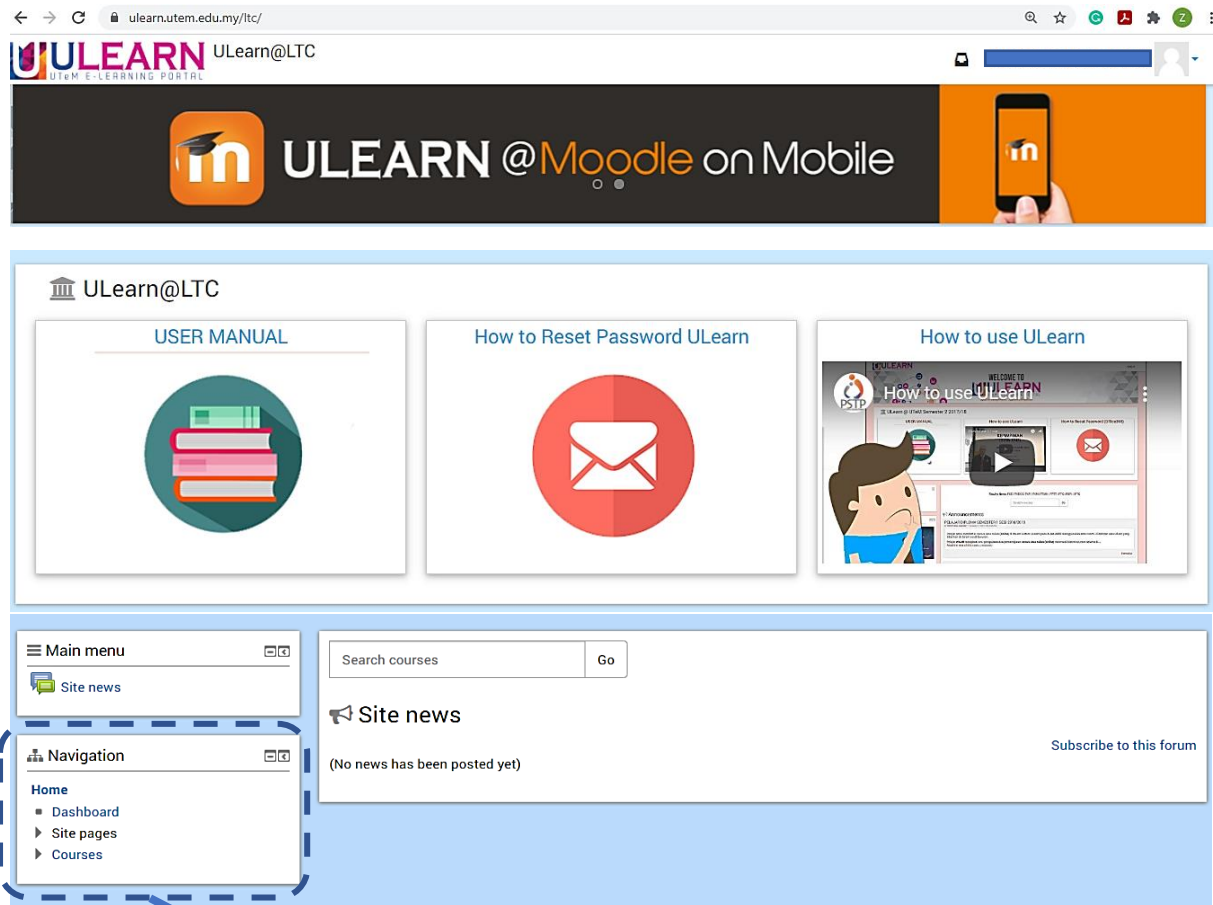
ulearn.utem.edu.my/ltc/

ULEARN
UTeM E-LEARNING PORTAL
ULearn@LTC

ULEARN @Moodle on Mobile

ULearn@LTC

USER MANUAL

How to Reset Password ULearn

How to use ULearn

PSTP
How to use ULearn

Main menu
Site news

Navigation
Home
Dashboard
Site pages
Courses

Search courses
Go

Site news

Subscribe to this forum

(No news has been posted yet)